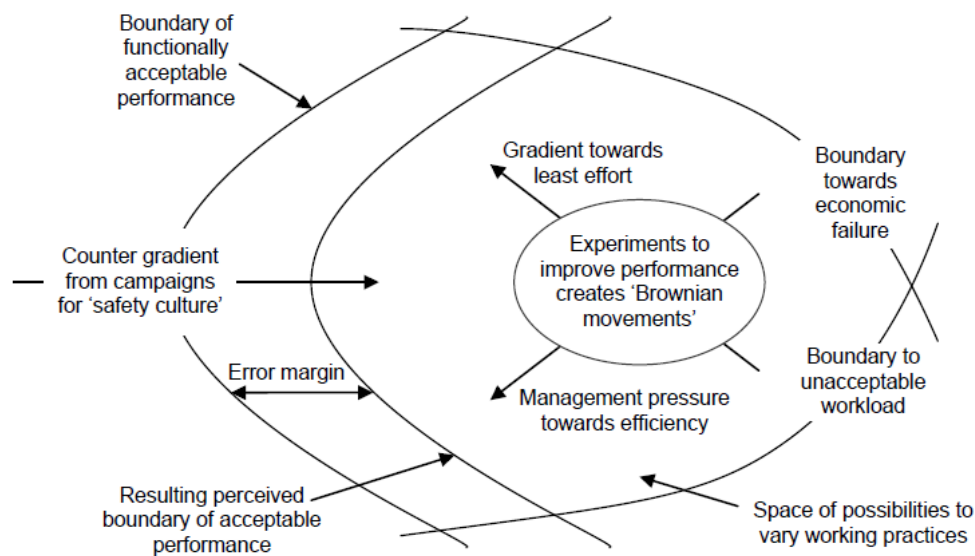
Boundary of functionally acceptable performance

Gradient towards least effort

Boundary towards economic failure

Counter gradient from campaigns for 'safety culture'

Experiments to improve performance creates 'Brownian movements'

Error margin

Boundary to unacceptable workload

Management pressure towards efficiency

Resulting perceived boundary of acceptable performance

Space of possibilities to vary working practices